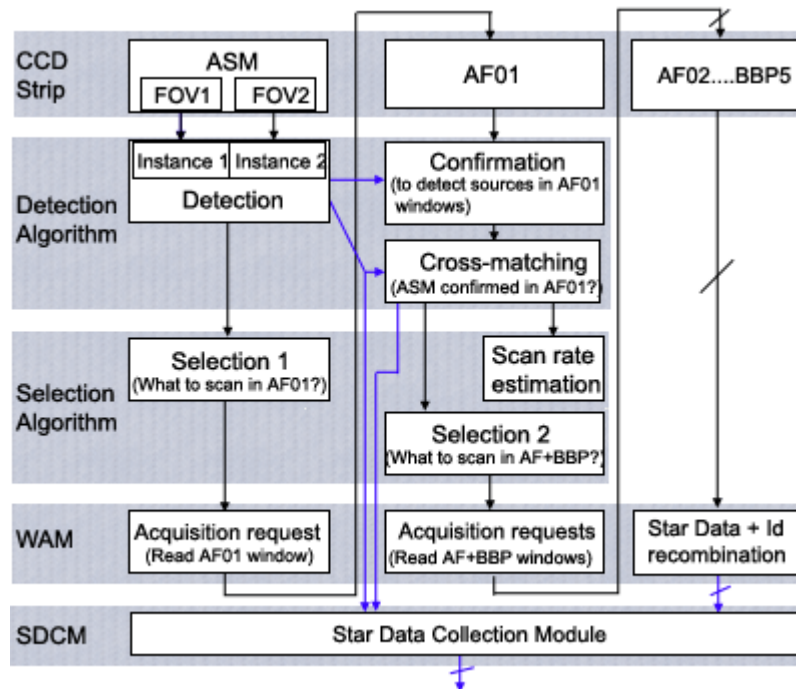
CCD Strip

ASM

FOV1

FOV2

AF01

AF02....BBP5

Detection Algorithm

Instance 1

Instance 2

Detection

Confirmation
(to detect sources in AF01 windows)

Cross-matching
(ASM confirmed in AF01?)

Selection Algorithm

Selection 1
(What to scan in AF01?)

Scan rate estimation

Selection 2
(What to scan in AF+BBP?)

WAM

Acquisition request
(Read AF01 window)

Acquisition requests
(Read AF+BBP windows)

Star Data + Id recombination

SDCM

Star Data Collection Module